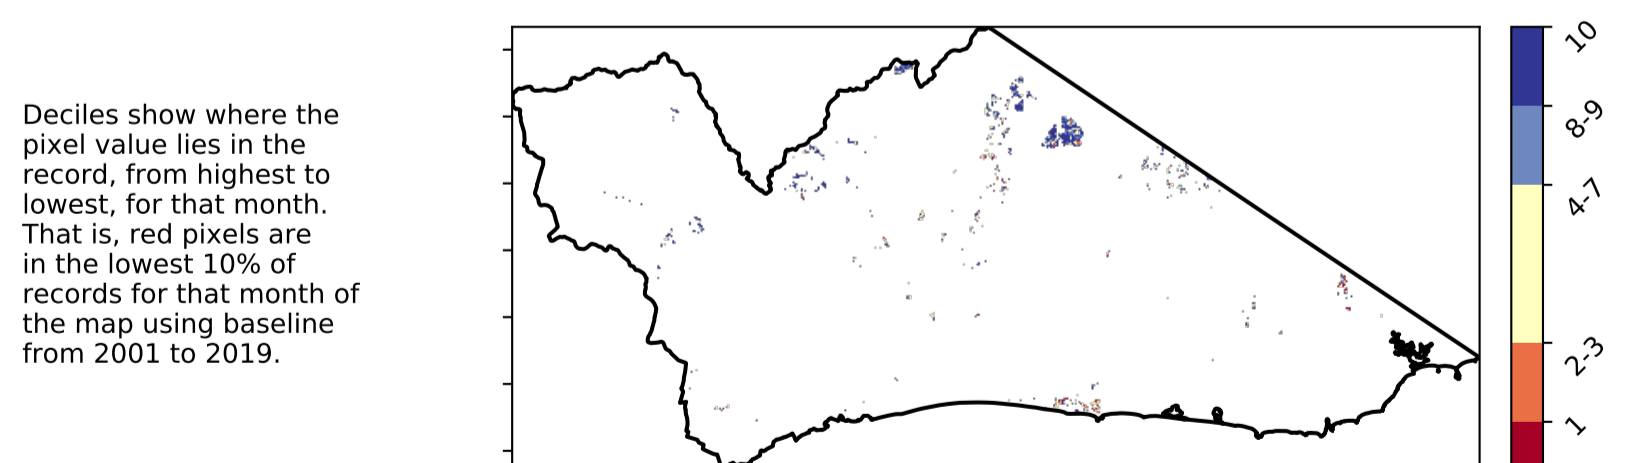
Deciles show where the pixel value lies in the record, from highest to lowest, for that month. That is, red pixels are in the lowest 10% of records for that month of the map using baseline from 2001 to 2019.

10
8-9
4-7
2-3
1